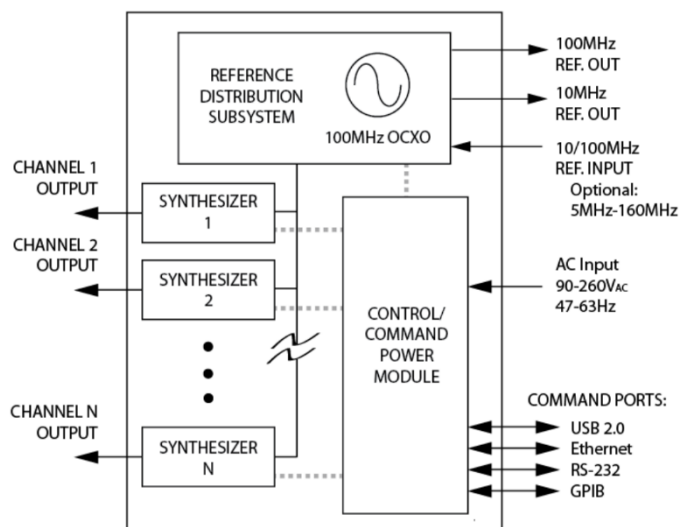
REFERENCE DISTRIBUTION SUBSYSTEM

100MHz OCXO

100MHz REF. OUT

10MHz REF. OUT

10/100MHz REF. INPUT
Optional: 5MHz-160MHz

CHANNEL 1 OUTPUT

SYNTHESIZER 1

CHANNEL 2 OUTPUT

SYNTHESIZER 2

AC Input
90-260V$_{AC}$
47-63Hz

CONTROL/ COMMAND POWER MODULE

CHANNEL N OUTPUT

SYNTHESIZER N

COMMAND PORTS:
USB 2.0
Ethernet
RS-232
GPIB